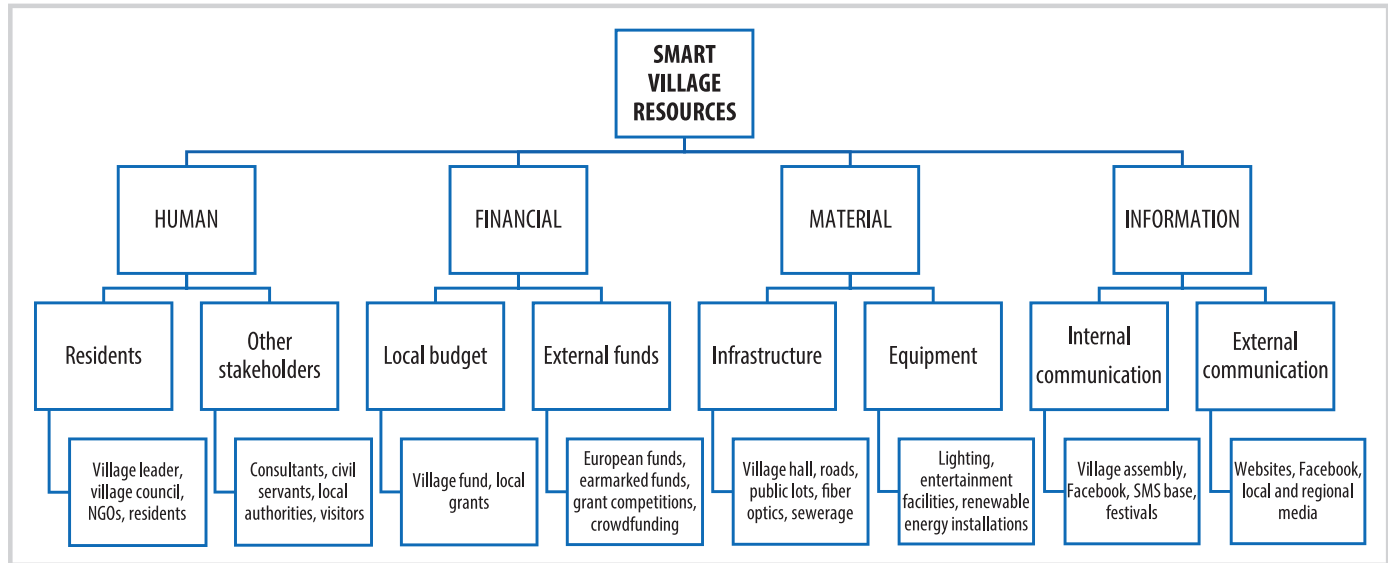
SMART VILLAGE RESOURCES

HUMAN

Residents

Village leader, village council, NGOs, residents

Other stakeholders

Consultants, civil servants, local authorities, visitors

FINANCIAL

Local budget

Village fund, local grants

External funds

European funds, earmarked funds, grant competitions, crowdfunding

MATERIAL

Infrastructure

Village hall, roads, public lots, fiber optics, sewerage

Equipment

Lighting, entertainment facilities, renewable energy installations

INFORMATION

Internal communication

Village assembly, Facebook, SMS base, festivals

External communication

Websites, Facebook, local and regional media